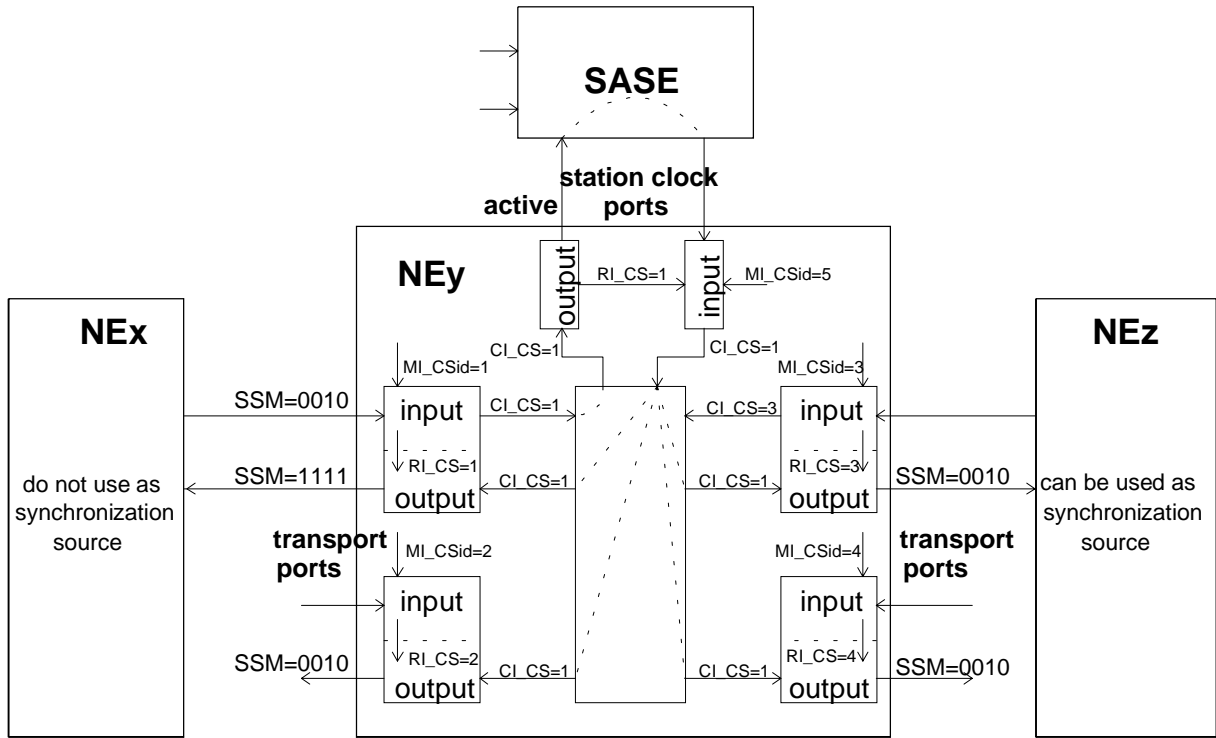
SASE

active

station clock ports

NEy

output

RI_CS=1

input

MI_CSid=5

CI_CS=1

CI_CS=1

NEx

NEz

MI_CSid=1

MI_CSid=3

SSM=0010

input

CI_CS=1

CI_CS=3

input

RI_CS=1

RI_CS=3

SSM=1111

CI_CS=1

CI_CS=1

SSM=0010

do not use as synchronization source

output

output

can be used as synchronization source

transport ports

MI_CSid=2

MI_CSid=4

transport ports

input

input

RI_CS=2

RI_CS=4

SSM=0010

CI_CS=1

CI_CS=1

SSM=0010

output

output